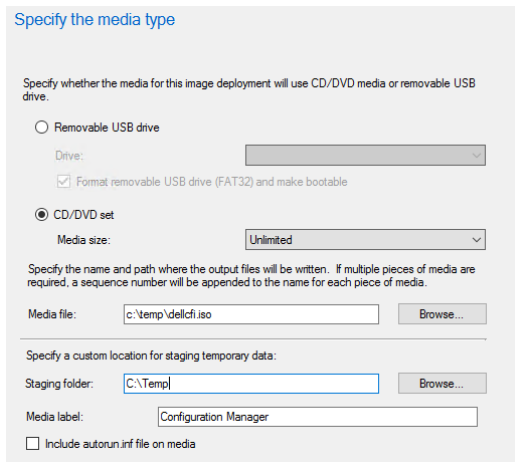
Specify the media type

Specify whether the media for this image deployment will use CD/DVD media or removable USB drive.

Removable USB drive

Drive:

Format removable USB drive (FAT32) and make bootable

CD/DVD set

Media size: Unlimited

Specify the name and path where the output files will be written. If multiple pieces of media are required, a sequence number will be appended to the name for each piece of media.

Media file: c:\temp\dellcfi.iso Browse...

Specify a custom location for staging temporary data:

Staging folder: C:\Temp Browse...

Media label: Configuration Manager

Include autorun.inf file on media